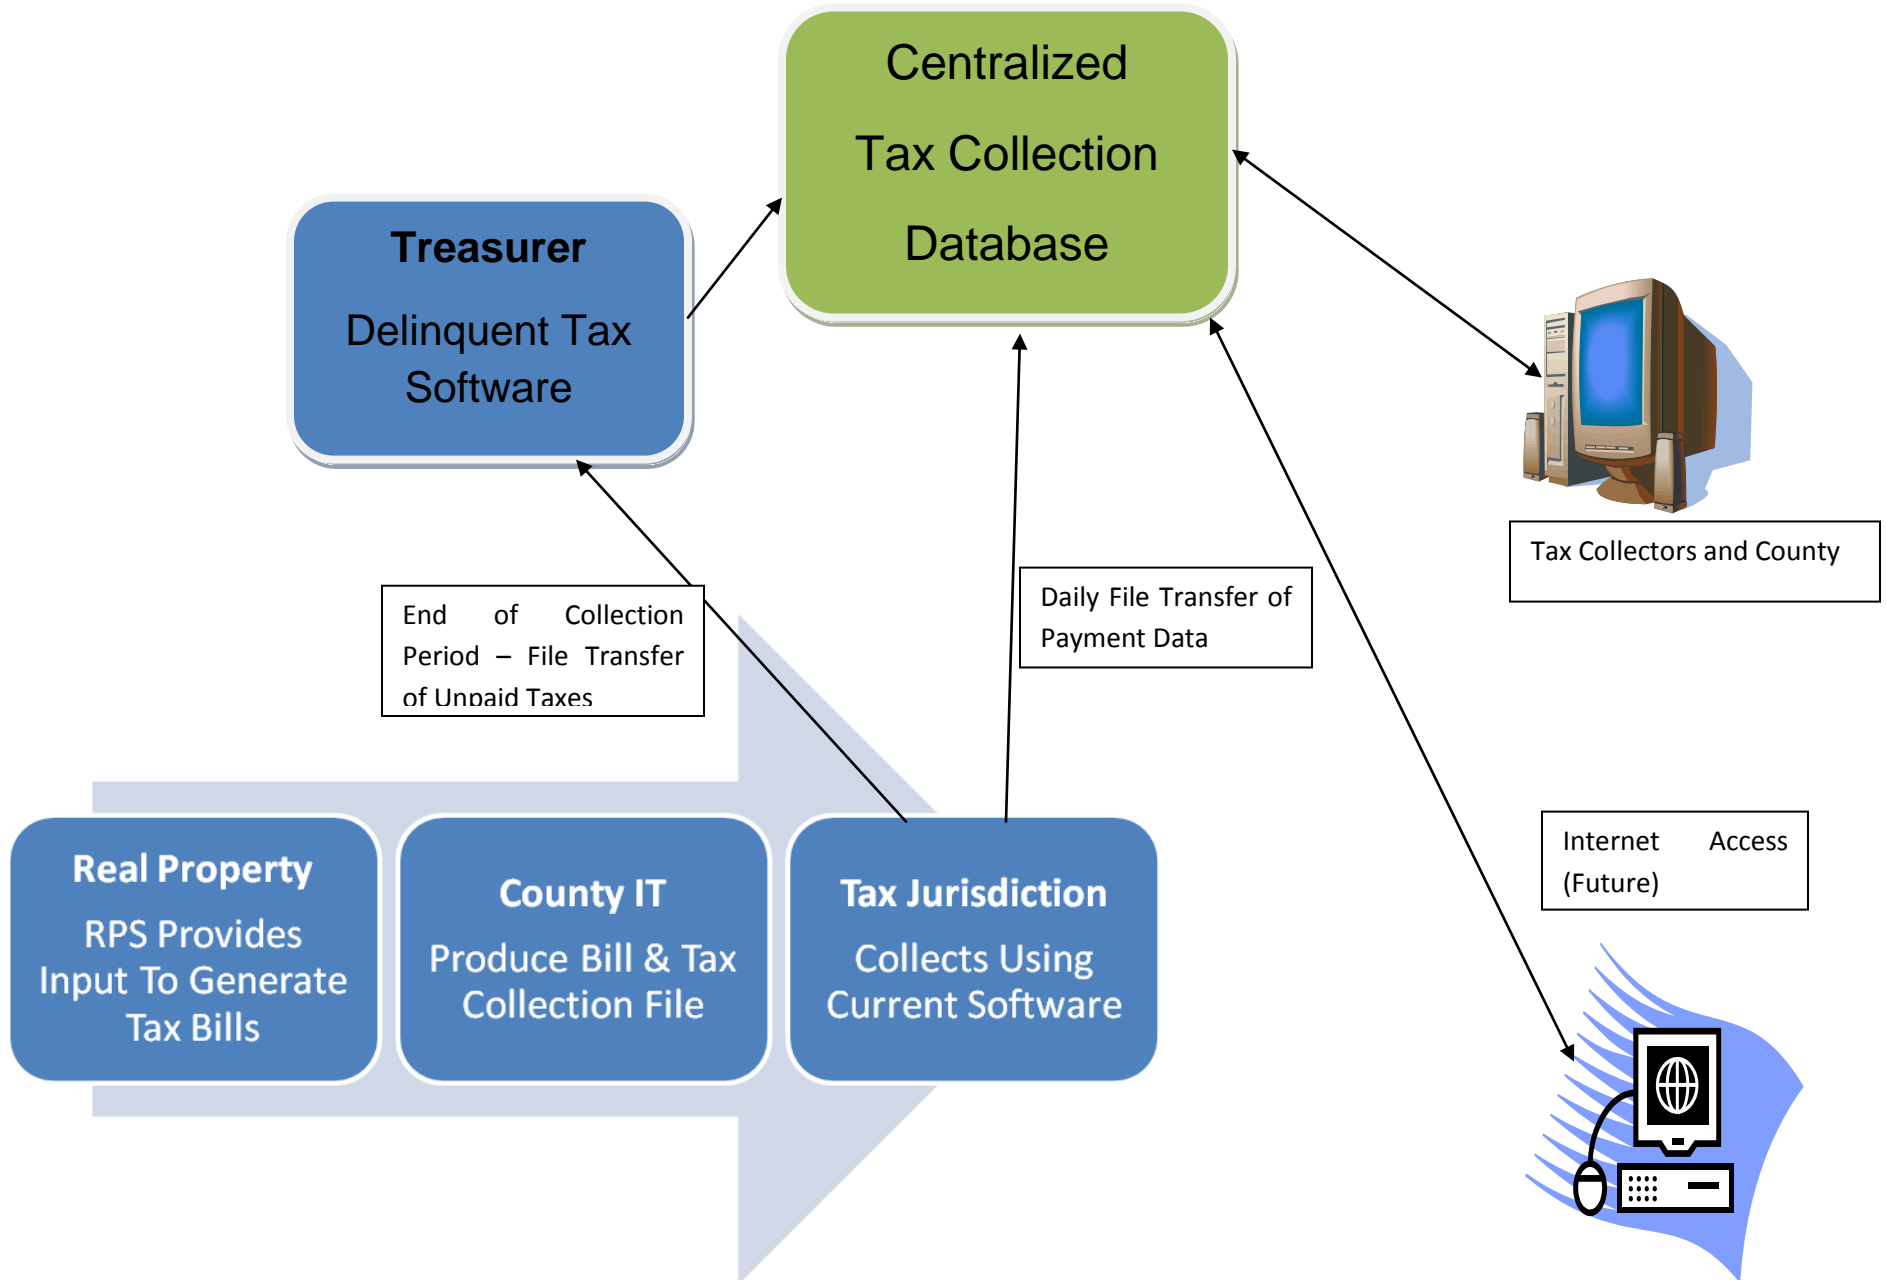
Centralized

Tax Collection

Database

Treasurer

Delinquent Tax Software

Tax Collectors and County

End of Collection Period – File Transfer of Unpaid Taxes

Daily File Transfer of Payment Data

Internet Access (Future)

Real Property

RPS Provides Input To Generate Tax Bills

County IT

Produce Bill & Tax Collection File

Tax Jurisdiction

Collects Using Current Software